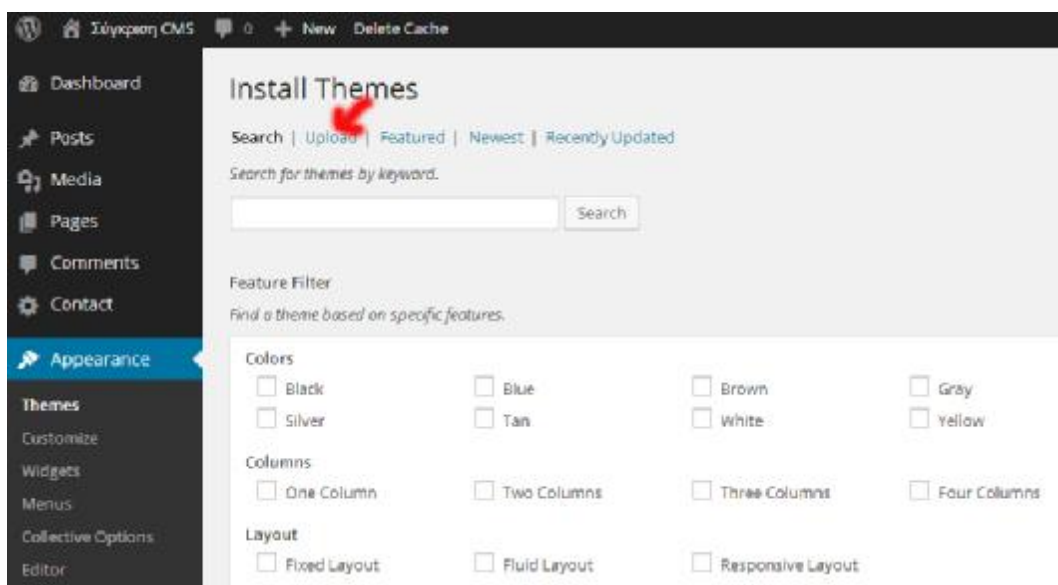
Σύγκριση CMS 0 + New Delete Cache

Dashboard
Posts
Media
Pages
Comments
Contact
Appearance
Themes
Customize
Widgets
Menus
Collective Options
Editor

Install Themes

Search | Upload | Featured | Newest | Recently Updated

Search for themes by keyword.

Search

Feature Filter

Find a theme based on specific features.

Colors
Black Blue Brown Gray
Silver Tan White Yellow

Columns
One Column Two Columns Three Columns Four Columns

Layout
Fixed Layout Fluid Layout Responsive Layout